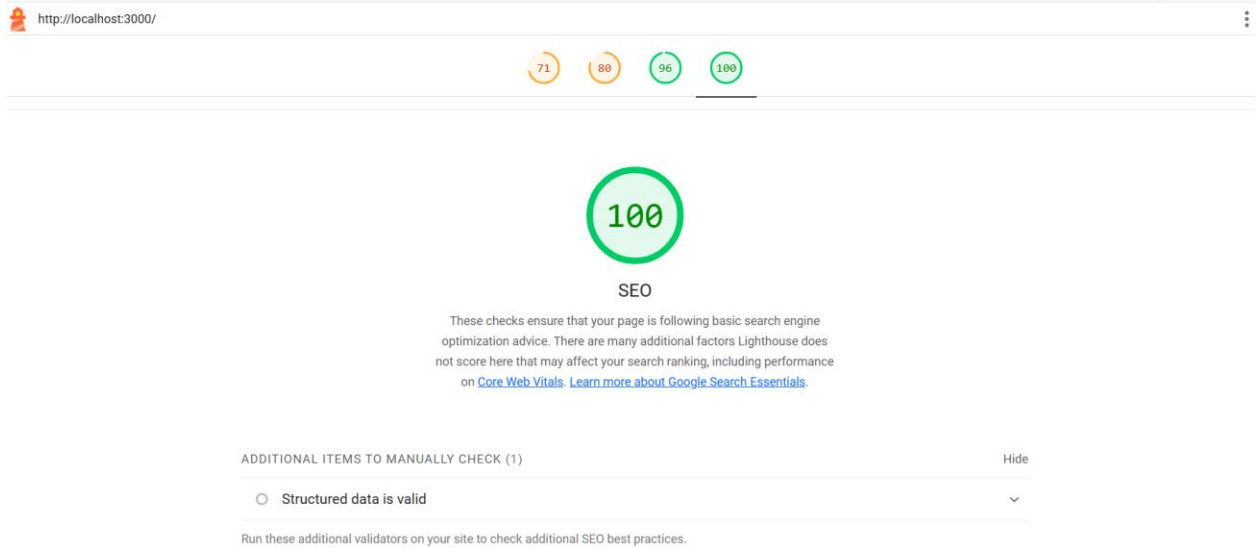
http://localhost:3000/

71 80 96 100

100

SEO

These checks ensure that your page is following basic search engine optimization advice. There are many additional factors Lighthouse does not score here that may affect your search ranking, including performance on Core Web Vitals. Learn more about Google Search Essentials.

ADDITIONAL ITEMS TO MANUALLY CHECK (1)

Hide

Structured data is valid

Run these additional validators on your site to check additional SEO best practices.